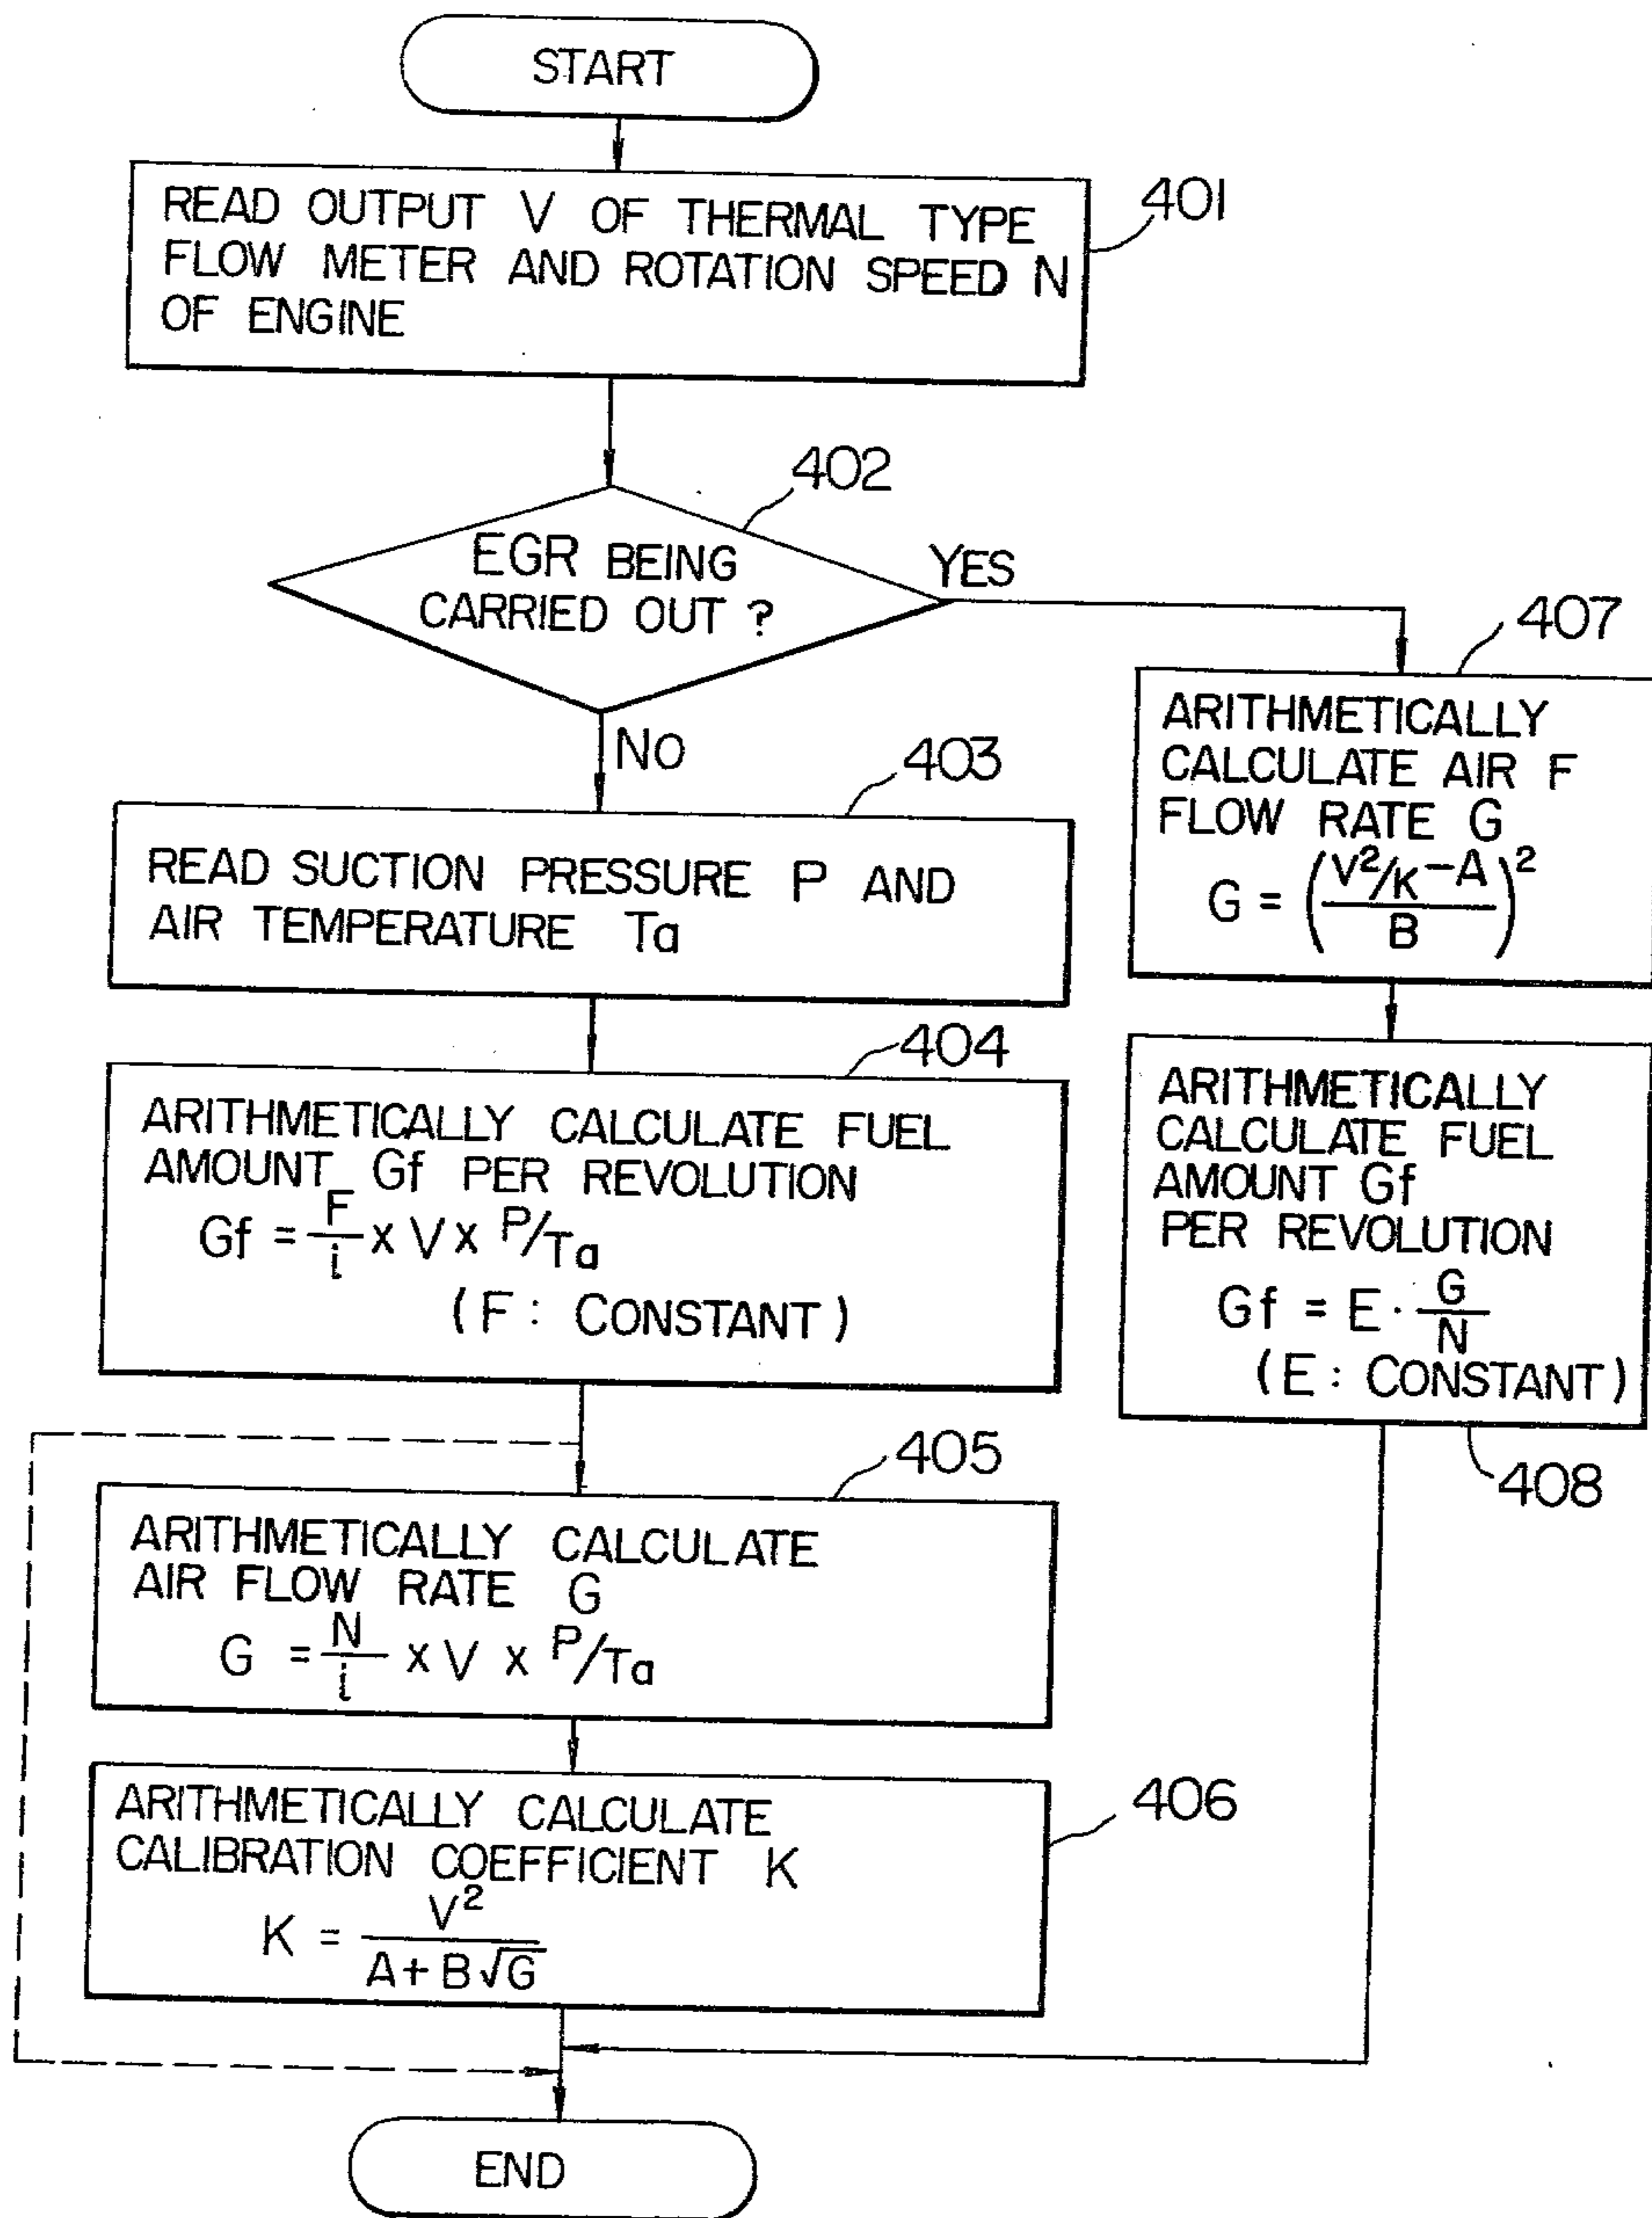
START

READ OUTPUT V OF THERMAL TYPE FLOW METER AND ROTATION SPEED N OF ENGINE

401

402

EGR BEING CARRIED OUT ?

YES

No

403

READ SUCTION PRESSURE P AND AIR TEMPERATURE Ta

404

ARITHMETICALLY CALCULATE FUEL AMOUNT Gf PER REVOLUTION

$Gf = \frac{F}{i} x V x P/Ta$

(F : CONSTANT)

405

ARITHMETICALLY CALCULATE AIR FLOW RATE G

$G = \frac{N}{i} x V x P/Ta$

ARITHMETICALLY CALCULATE CALIBRATION COEFFICIENT K

$K = \frac{V^2}{A+B\sqrt{G}}$

406

407

ARITHMETICALLY CALCULATE AIR F FLOW RATE G

$G = \left(\frac{V^2/K-A}{B}\right)^2$

ARITHMETICALLY CALCULATE FUEL AMOUNT Gf PER REVOLUTION

$Gf = E \cdot \frac{G}{N}$

(E : CONSTANT)

408

END